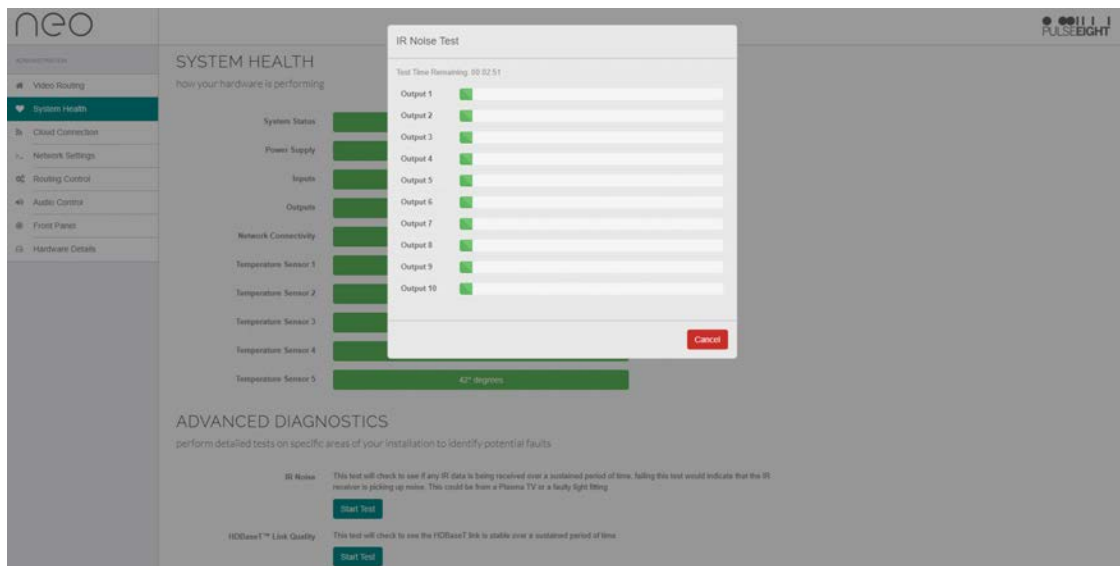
neo

PULSE EIGHT

ADMINISTRATION

Video Routing

System Health

Cloud Connection

Network Settings

Routing Control

Audio Control

Front Panel

Hardware Details

SYSTEM HEALTH

how your hardware is performing

System Status

Power Supply

Inputs

Outputs

Network Connectivity

Temperature Sensor 1

Temperature Sensor 2

Temperature Sensor 3

Temperature Sensor 4

Temperature Sensor 5

42° degrees

IR Noise Test

Test Time Remaining: 00:02:51

Output 1

Output 2

Output 3

Output 4

Output 5

Output 6

Output 7

Output 8

Output 9

Output 10

Cancel

ADVANCED DIAGNOSTICS

perform detailed tests on specific areas of your installation to identify potential faults

IR Noise

This test will check to see if any IR data is being received over a sustained period of time, failing this test would indicate that the IR receiver is picking up noise. This could be from a Plasma TV or a faulty light fitting

Start Test

HDBaseT™ Link Quality

This test will check to see the HDBaseT link is stable over a sustained period of time

Start Test